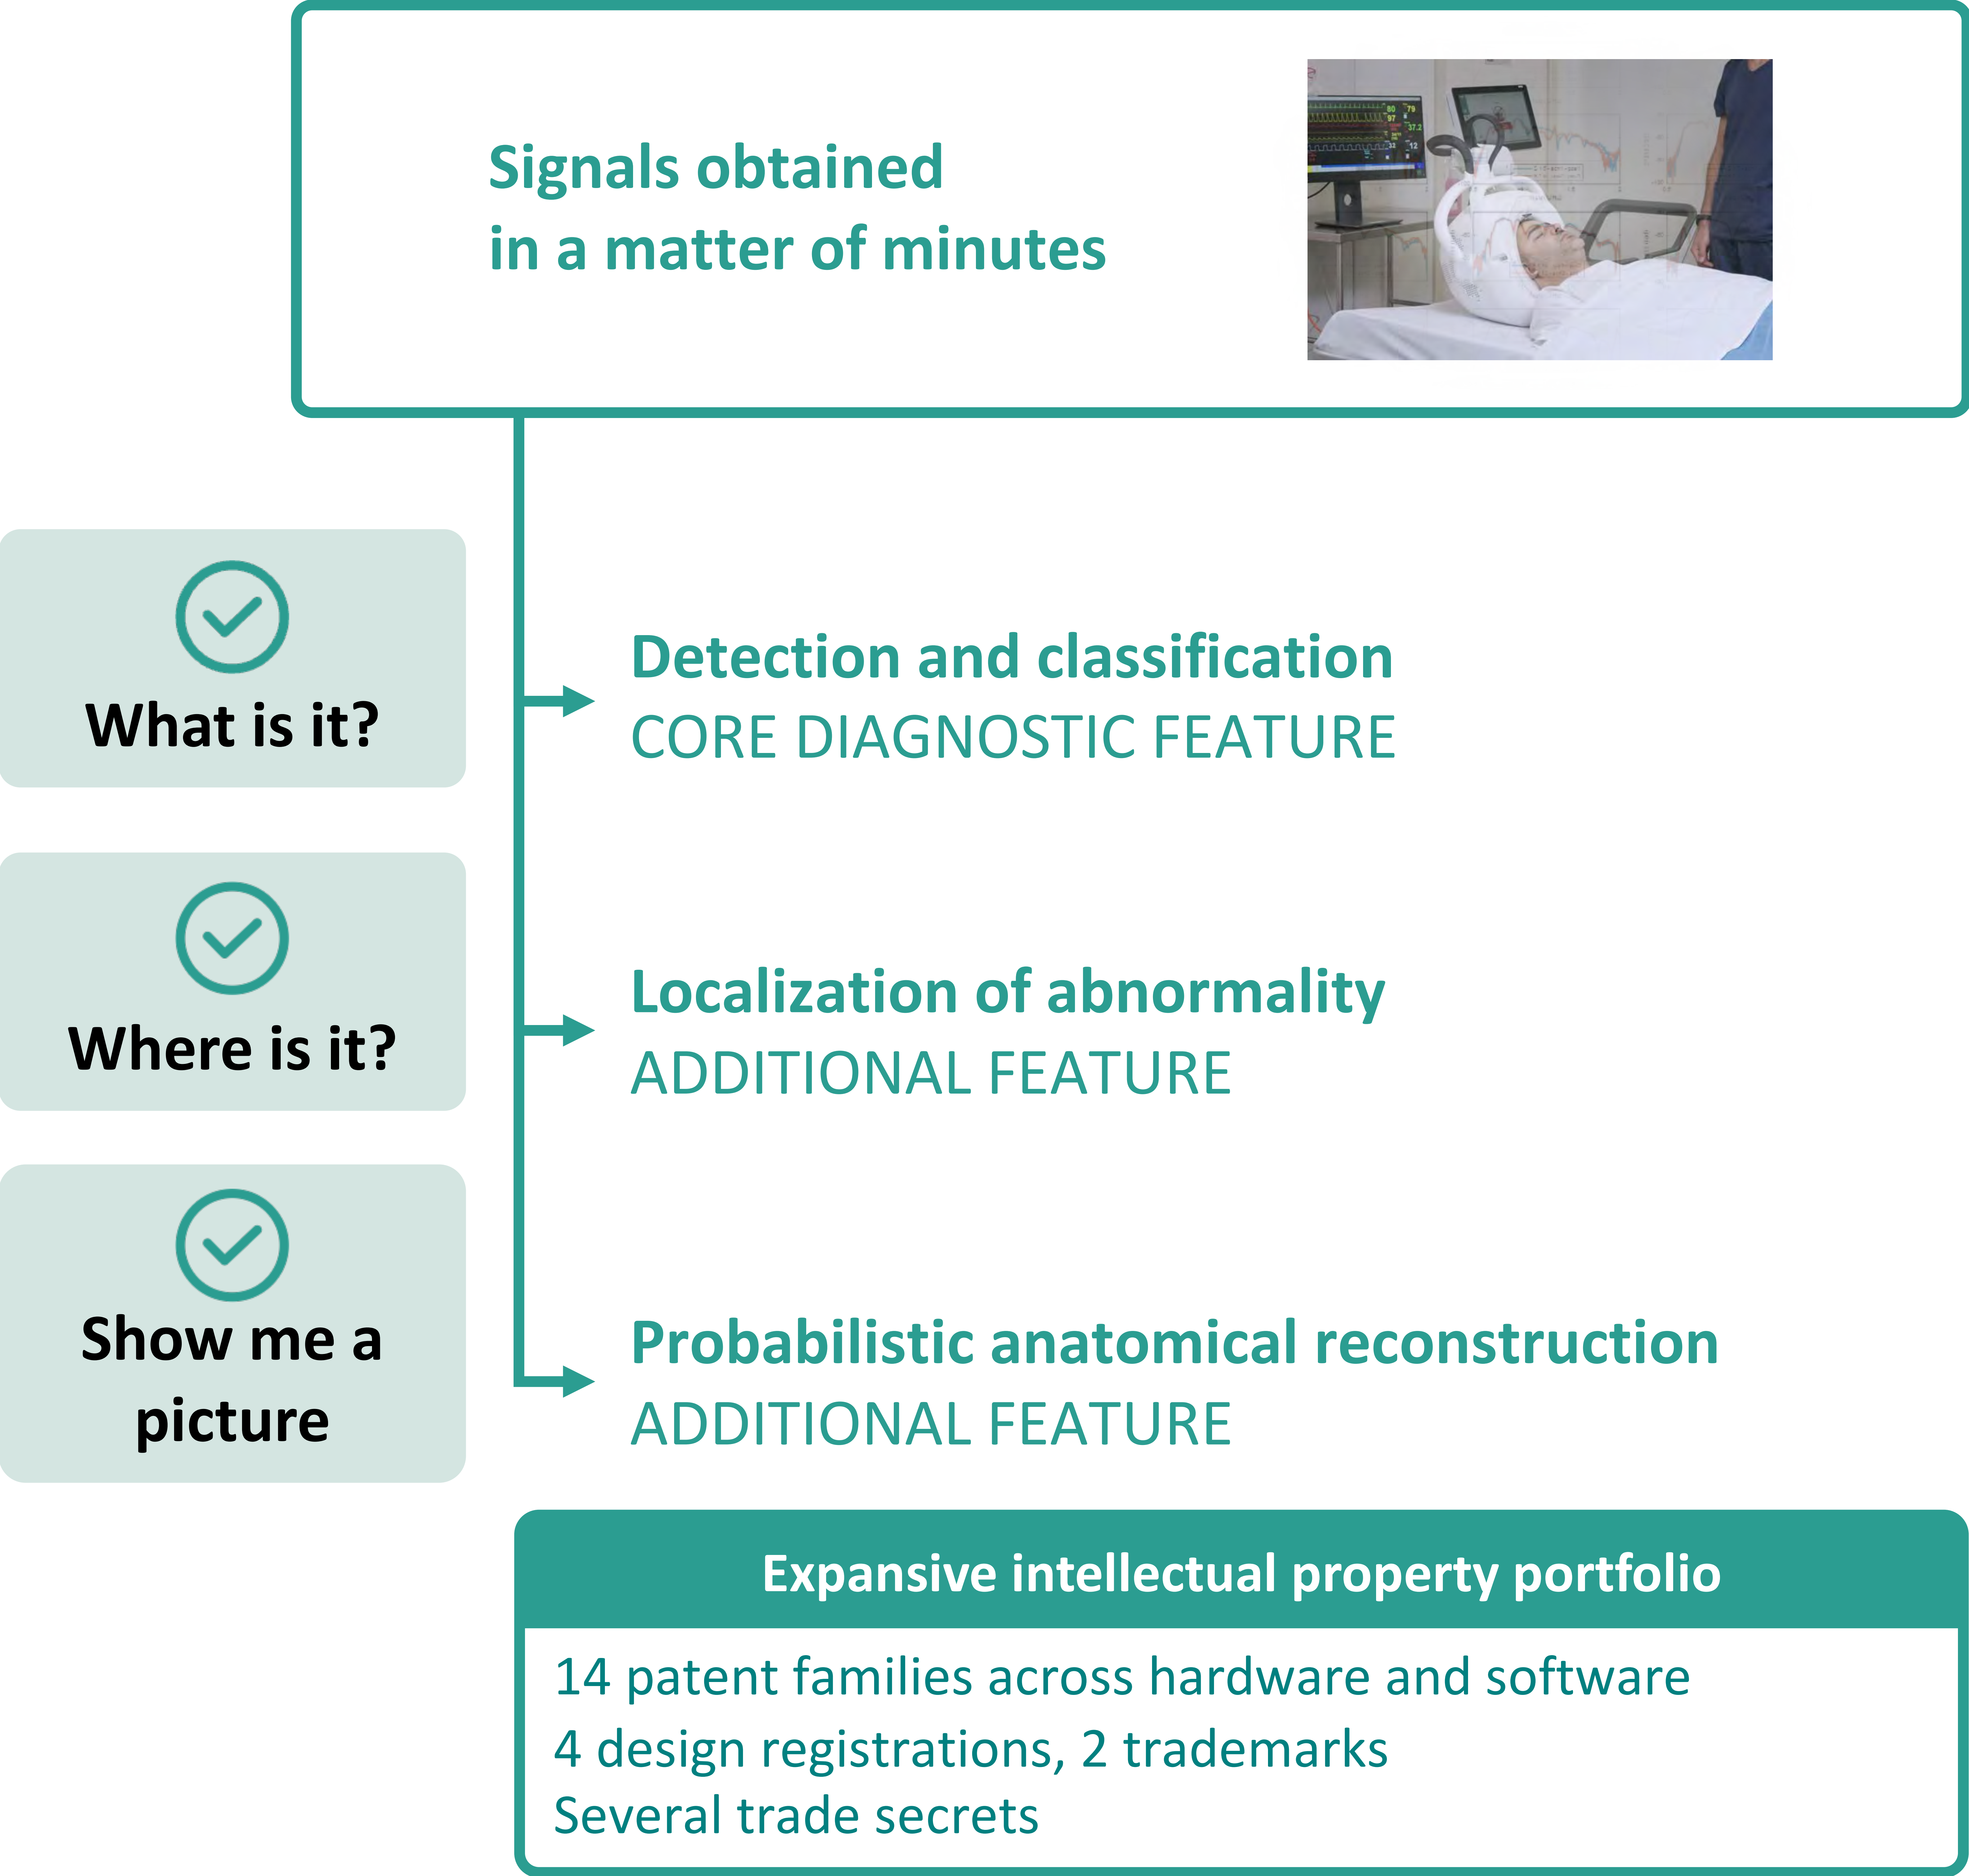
Signals obtained in a matter of minutes

What is it?

Detection and classification
CORE DIAGNOSTIC FEATURE

Where is it?

Localization of abnormality
ADDITIONAL FEATURE

Show me a picture

Probabilistic anatomical reconstruction
ADDITIONAL FEATURE

Expansive intellectual property portfolio

14 patent families across hardware and software
4 design registrations, 2 trademarks
Several trade secrets